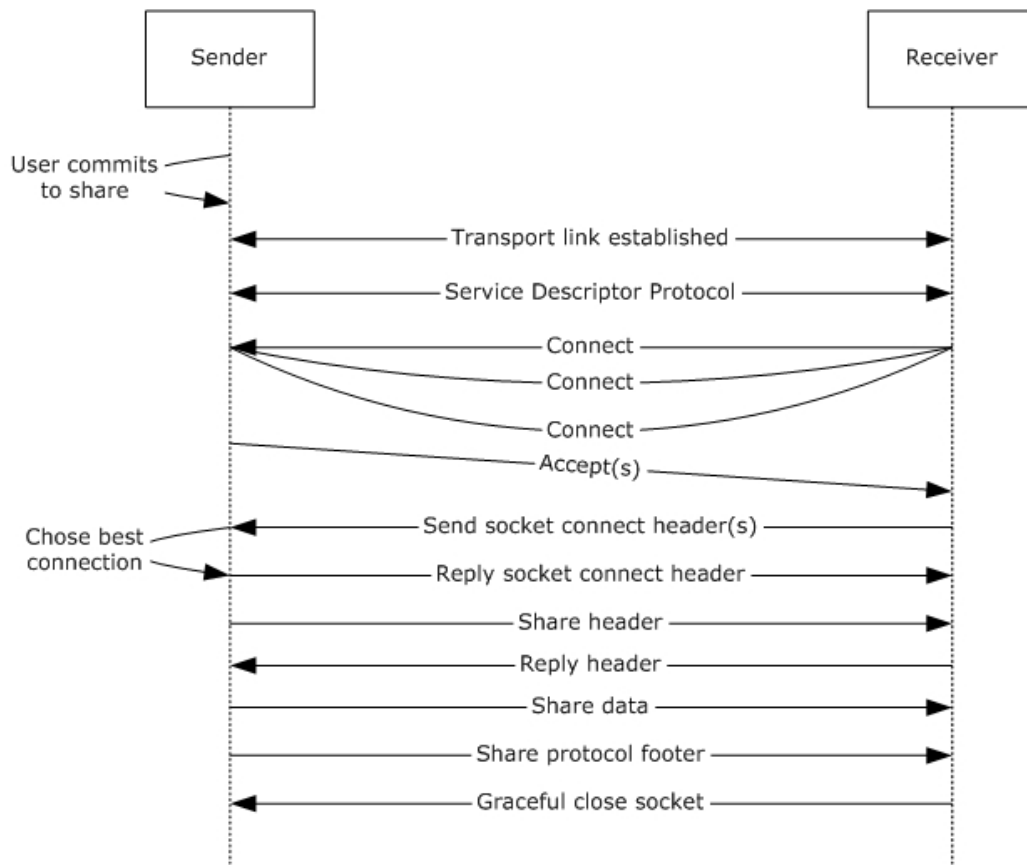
Sender

Receiver

User commits to share

Transport link established

Service Descriptor Protocol

Connect

Connect

Connect

Accept(s)

Chose best connection

Send socket connect header(s)

Reply socket connect header

Share header

Reply header

Share data

Share protocol footer

Graceful close socket